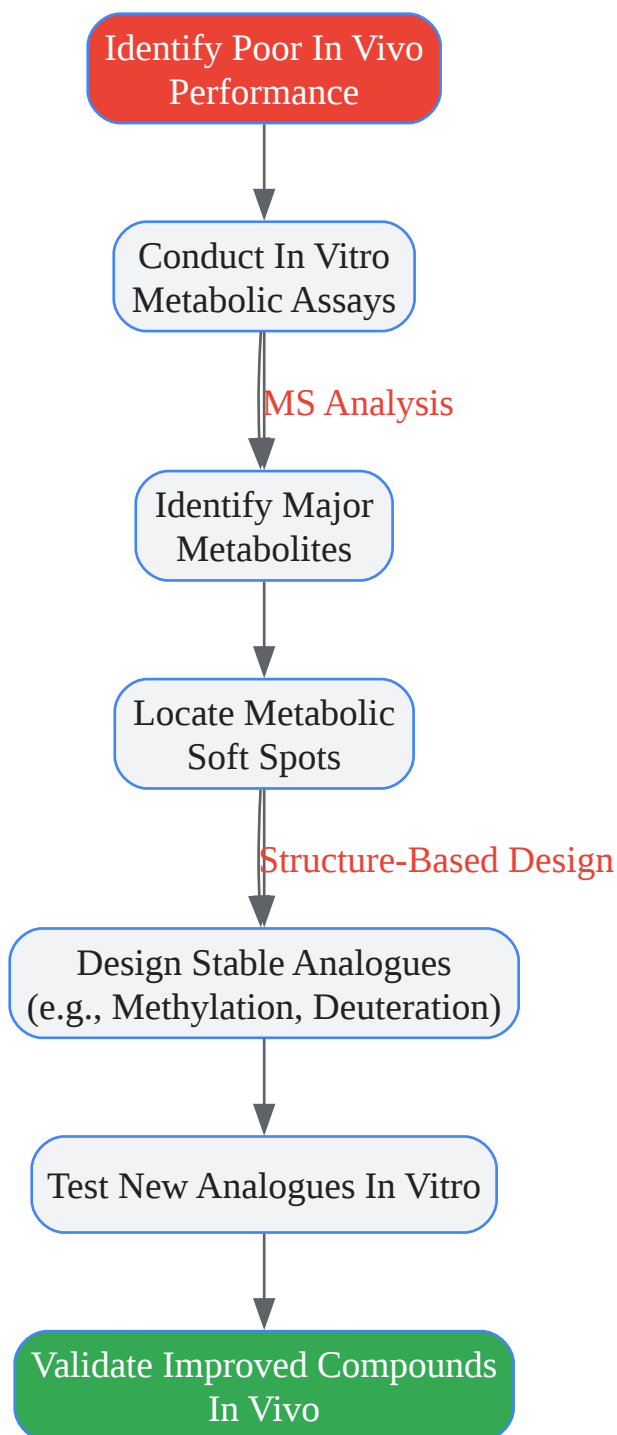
Identify Poor In Vivo Performance

Conduct In Vitro Metabolic Assays

MS Analysis

Identify Major Metabolites

Locate Metabolic Soft Spots

Structure-Based Design

Design Stable Analogues (e.g., Methylation, Deuteration)

Test New Analogues In Vitro

Validate Improved Compounds In Vivo